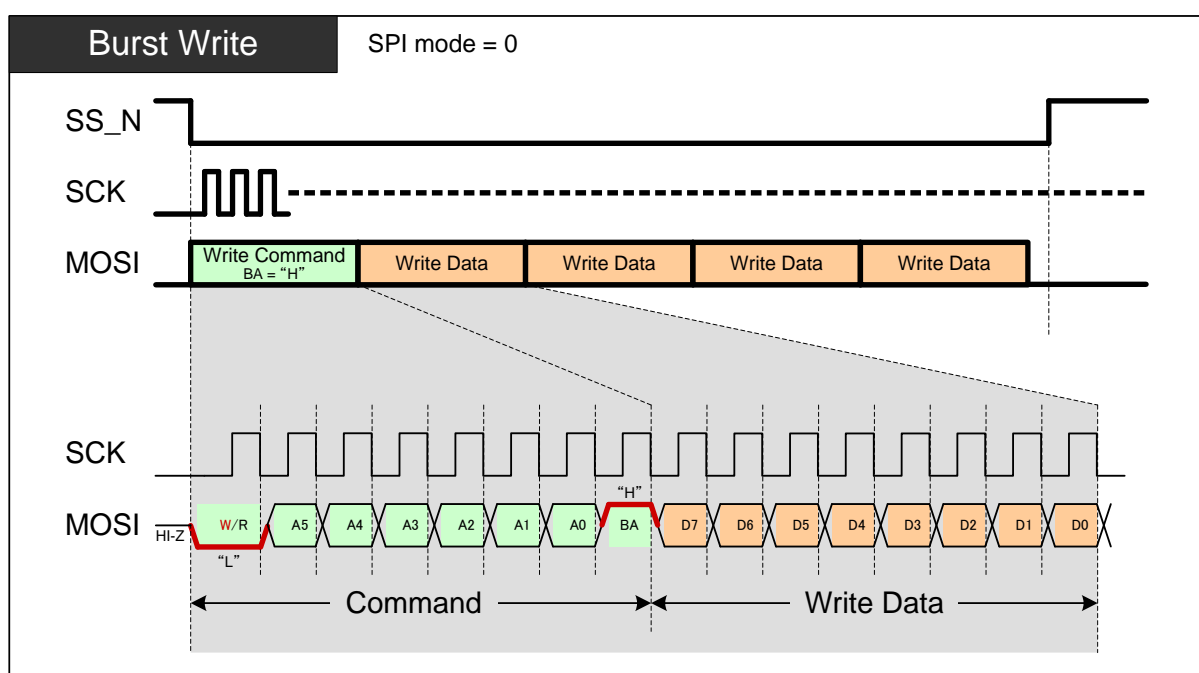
Burst Write

SPI mode = 0

SS_N

SCK

MOSI

Write Command
BA = "H"

Write Data

Write Data

Write Data

Write Data

SCK

MOSI

HI-Z

W/R

"L"

A5

A4

A3

A2

A1

A0

"H"

BA

D7

D6

D5

D4

D3

D2

D1

D0

Command

Write Data